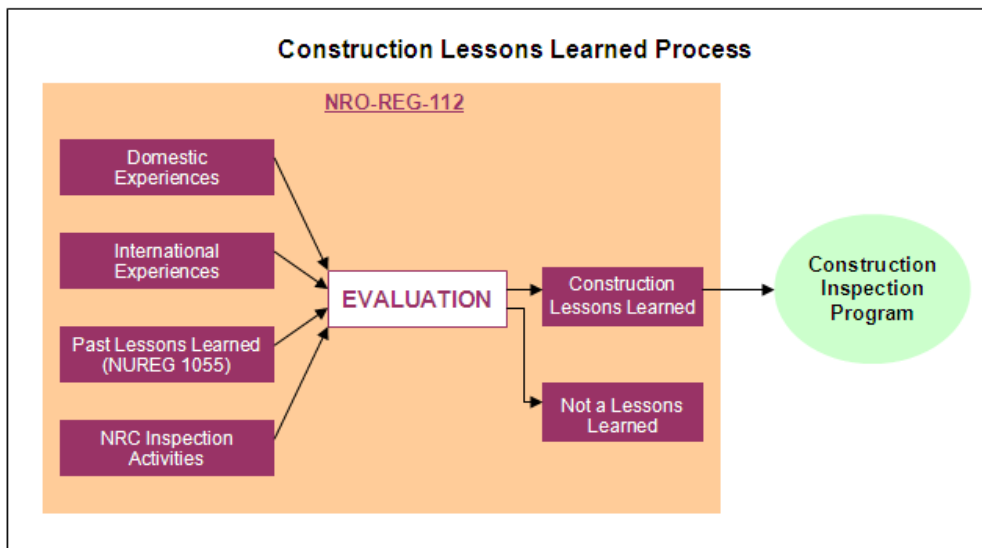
Construction Lessons Learned Process

NRO-REG-112

Domestic Experiences

International Experiences

Past Lessons Learned (NUREG 1055)

NRC Inspection Activities

EVALUATION

Construction Lessons Learned

Not a Lessons Learned

Construction Inspection Program